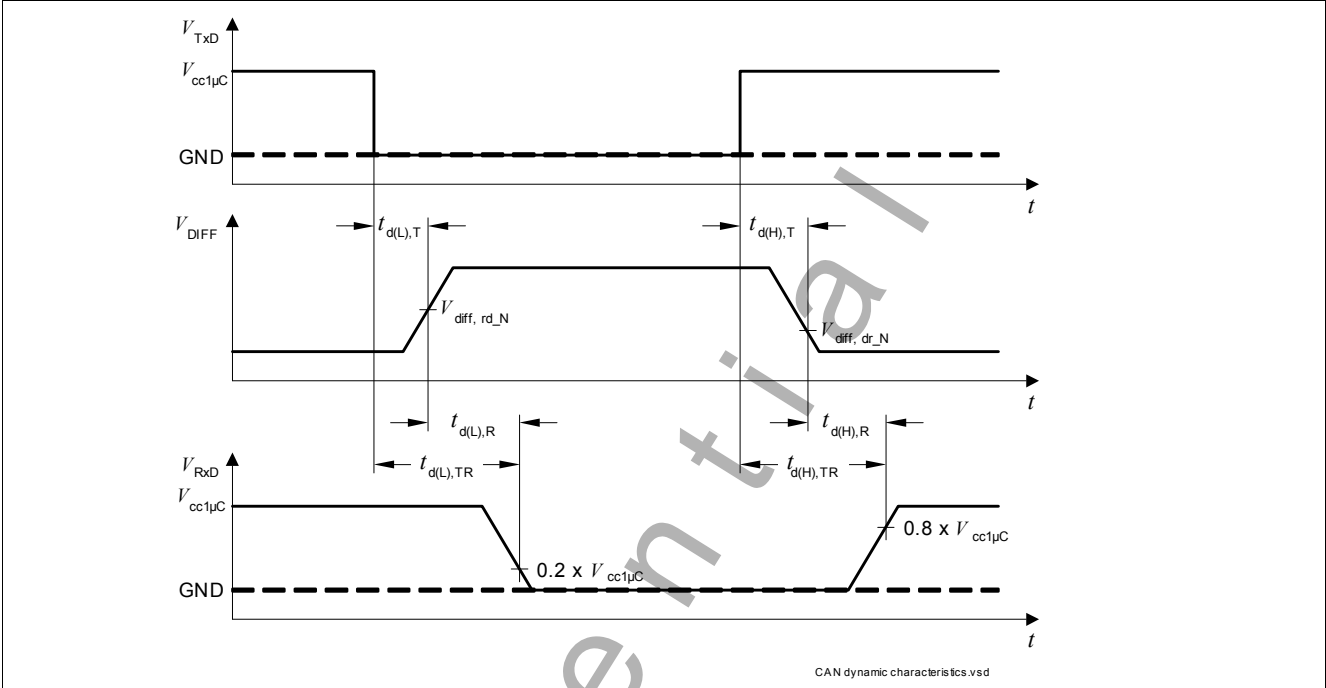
$V_{TxD}$

$V_{cc1\mu C}$

GND

$t$

$V_{DIFF}$

$t_{d(L),T}$

$t_{d(H),T}$

$V_{diff,\ rd\_N}$

$V_{diff,\ dr\_N}$

$t$

$t_{d(L),R}$

$t_{d(H),R}$

$V_{RxD}$

$t_{d(L),TR}$

$t_{d(H),TR}$

$V_{cc1\mu C}$

$0.8 \times V_{cc1\mu C}$

$0.2 \times V_{cc1\mu C}$

GND

$t$

CAN dynamic characteristics.vsd

Confidential